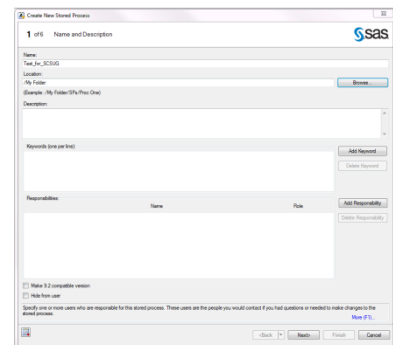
Create New Stored Process

1 of 6 Name and Description

sas

Name:
Test_for_SCSUG

Location:
/My Folder

Browse...

(Example: /My Folder/SPs/Proc One)

Description:

Keywords (one per line):

Add Keyword

Delete Keyword

Responsibilities:

| Name | Role |
|---|---|

Add Responsibility

Delete Responsibility

Make 9.2 compatible version

Hide from user

Specify one or more users who are responsible for this stored process. These users are the people you would contact if you had questions or needed to make changes to the stored process.

More (F1)...

< Back

Next >

Finish

Cancel